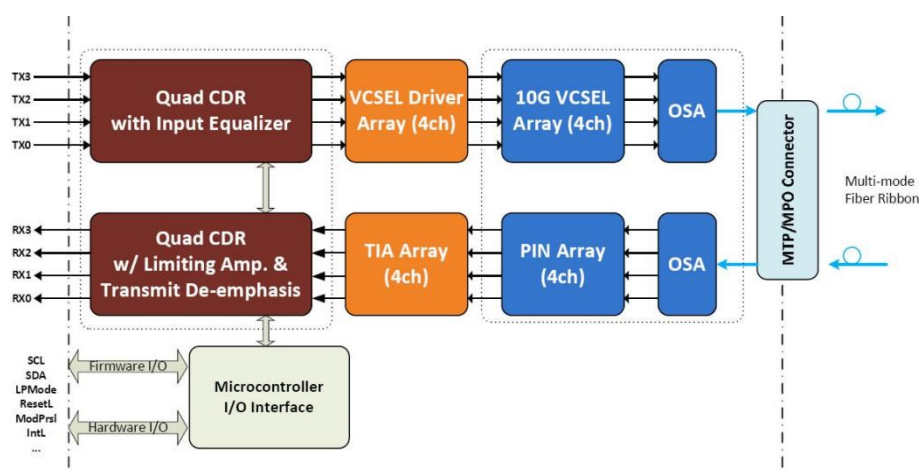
TX3
TX2
TX1
TX0

Quad CDR with Input Equalizer

VCSEL Driver Array (4ch)

10G VCSEL Array (4ch)

OSA

MTP/MPO Connector

Multi-mode Fiber Ribbon

RX3
RX2
RX1
RX0

Quad CDR w/ Limiting Amp. & Transmit De-emphasis

TIA Array (4ch)

PIN Array (4ch)

OSA

SCL
SDA
LPMode
ResetL
ModPrsl
IntL
...

Firmware I/O

Hardware I/O

Microcontroller I/O Interface